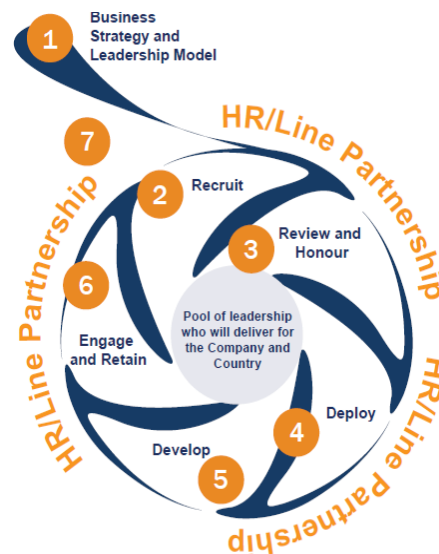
1 Business Strategy and Leadership Model

HR/Line Partnership

7

2 Recruit

3 Review and Honour

6

HR/Line Partnership

Pool of leadership who will deliver for the Company and Country

Engage and Retain

HR/Line Partnership

4 Deploy

Develop

5